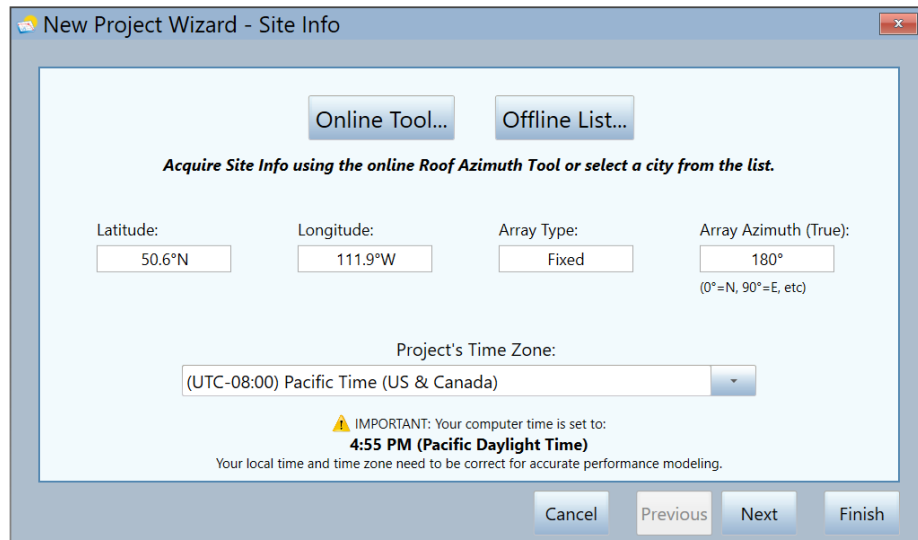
New Project Wizard - Site Info

Online Tool...

Offline List...

Acquire Site Info using the online Roof Azimuth Tool or select a city from the list.

Latitude:
50.6°N

Longitude:
111.9°W

Array Type:
Fixed

Array Azimuth (True):
180°
(0°=N, 90°=E, etc)

Project's Time Zone:
(UTC-08:00) Pacific Time (US & Canada)

IMPORTANT: Your computer time is set to:
4:55 PM (Pacific Daylight Time)
Your local time and time zone need to be correct for accurate performance modeling.

Cancel
Previous
Next
Finish